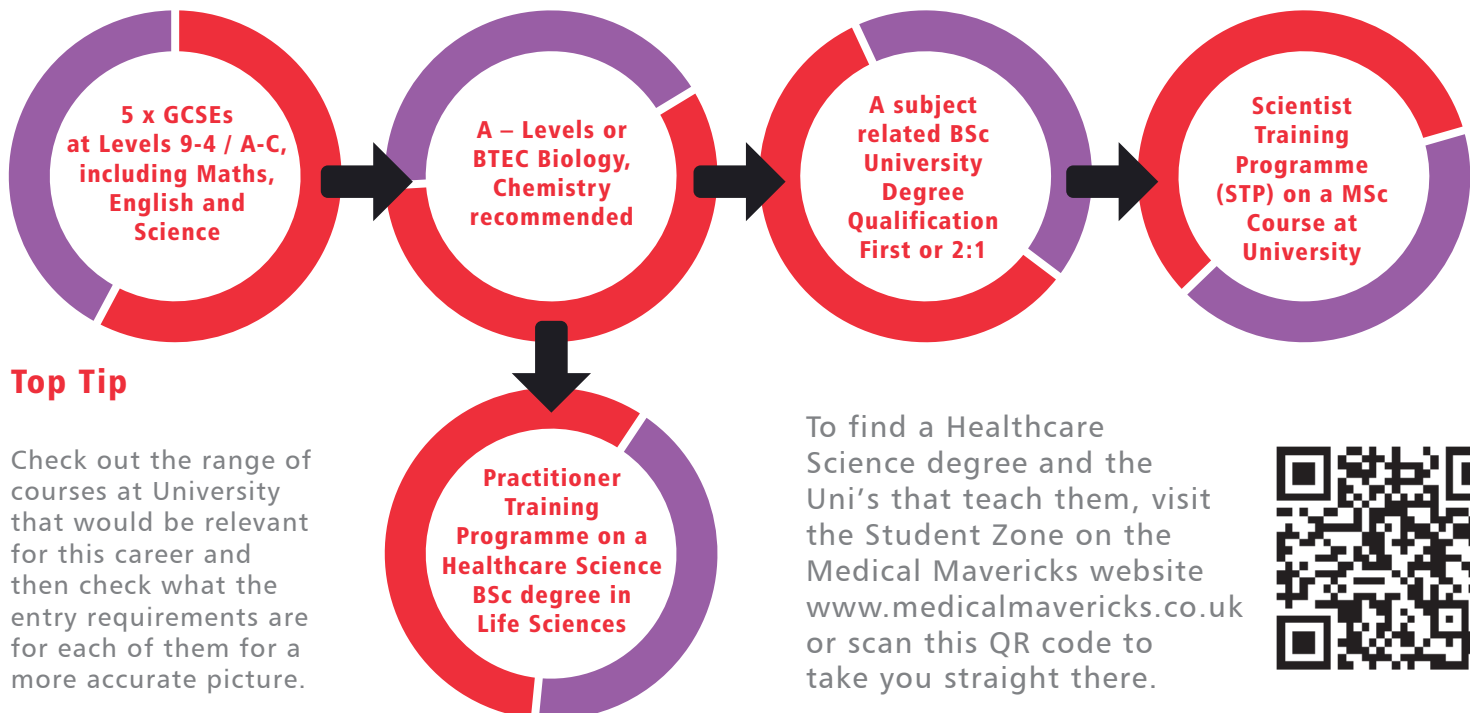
5 x GCSEs at Levels 9-4 / A-C, including Maths, English and Science

A – Levels or BTEC Biology, Chemistry recommended

A subject related BSc University Degree Qualification First or 2:1

Scientist Training Programme (STP) on a MSc Course at University

Practitioner Training Programme on a Healthcare Science BSc degree in Life Sciences

Top Tip

Check out the range of courses at University that would be relevant for this career and then check what the entry requirements are for each of them for a more accurate picture.

To find a Healthcare Science degree and the Uni's that teach them, visit the Student Zone on the Medical Mavericks website www.medicalmavericks.co.uk or scan this QR code to take you straight there.